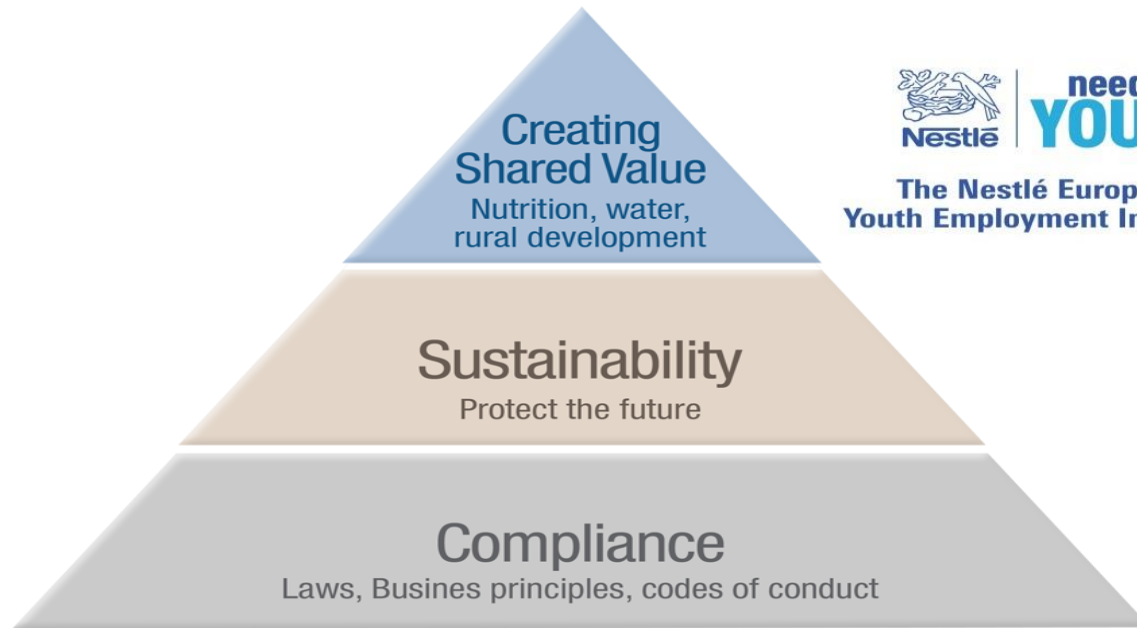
Creating Shared Value
Nutrition, water, rural development

Nestlé | need YOU

The Nestlé Europ
Youth Employment In

Sustainability
Protect the future

Compliance
Laws, Busines principles, codes of conduct